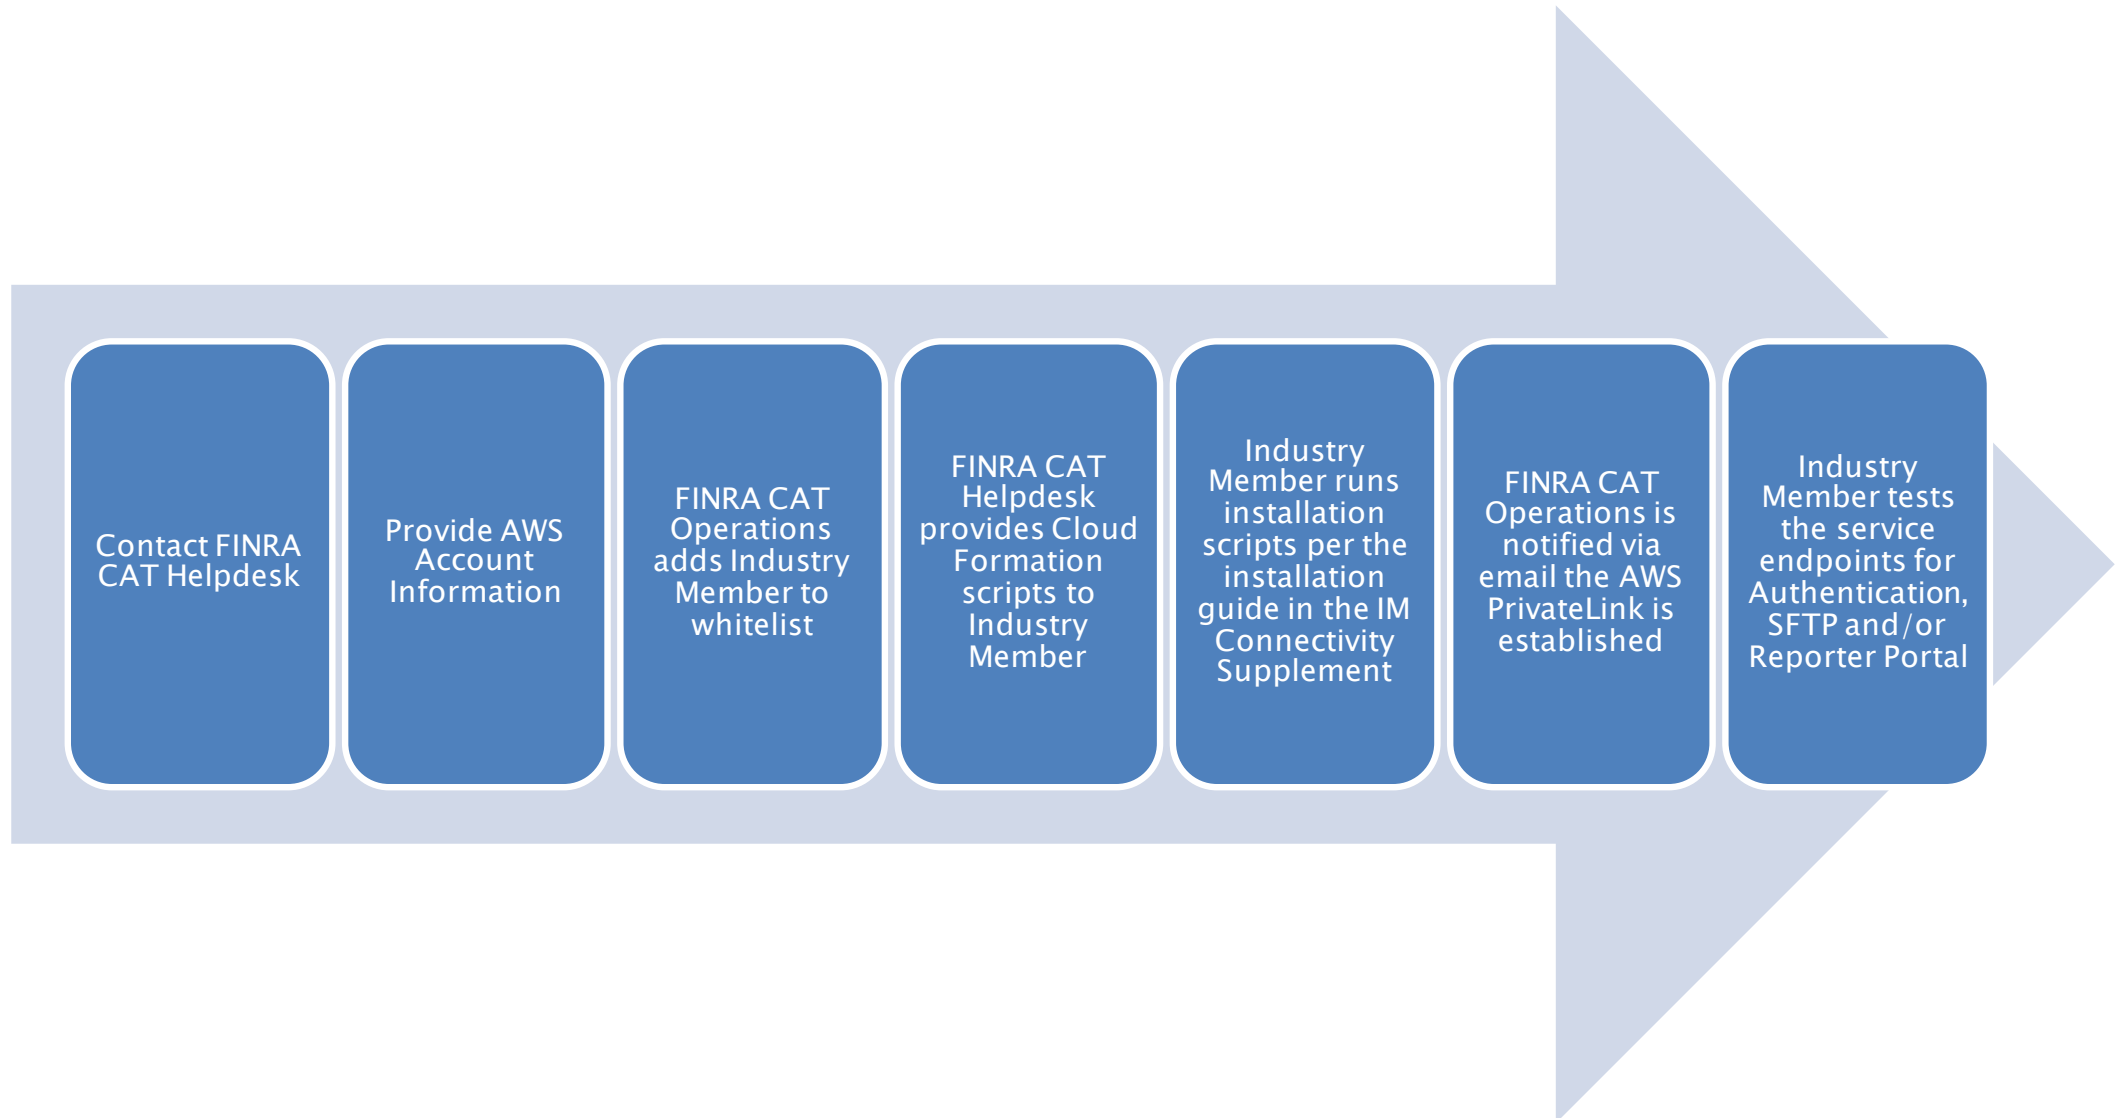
Contact FINRA CAT Helpdesk

Provide AWS Account Information

FINRA CAT Operations adds Industry Member to whitelist

FINRA CAT Helpdesk provides Cloud Formation scripts to Industry Member

Industry Member runs installation scripts per the installation guide in the IM Connectivity Supplement

FINRA CAT Operations is notified via email the AWS PrivateLink is established

Industry Member tests the service endpoints for Authentication, SFTP and/or Reporter Portal